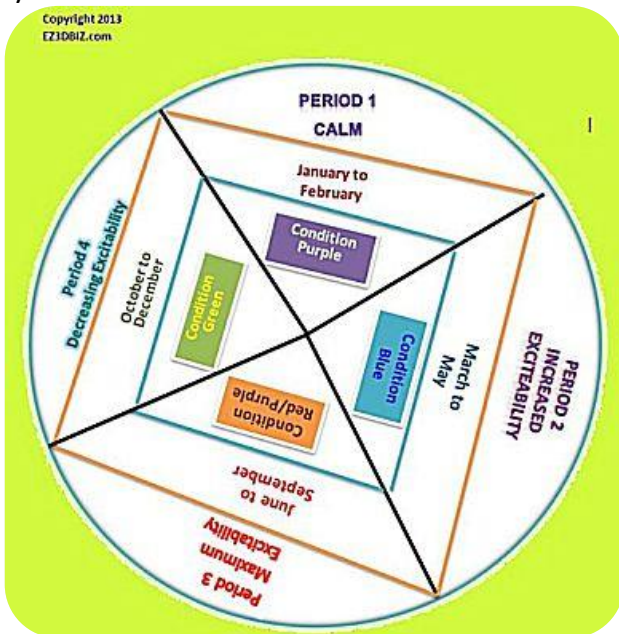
Copyright 2013
EZ3DBIZ.com

PERIOD 1
CALM

January to February

Condition Purple

PERIOD 2
INCREASED EXCITEABILITY

March to May

Condition Blue

Period 3
Maximum Excitability

June to September

Condition Red/Purple

Period 4
Decreasing Excitability

October to December

Condition Green